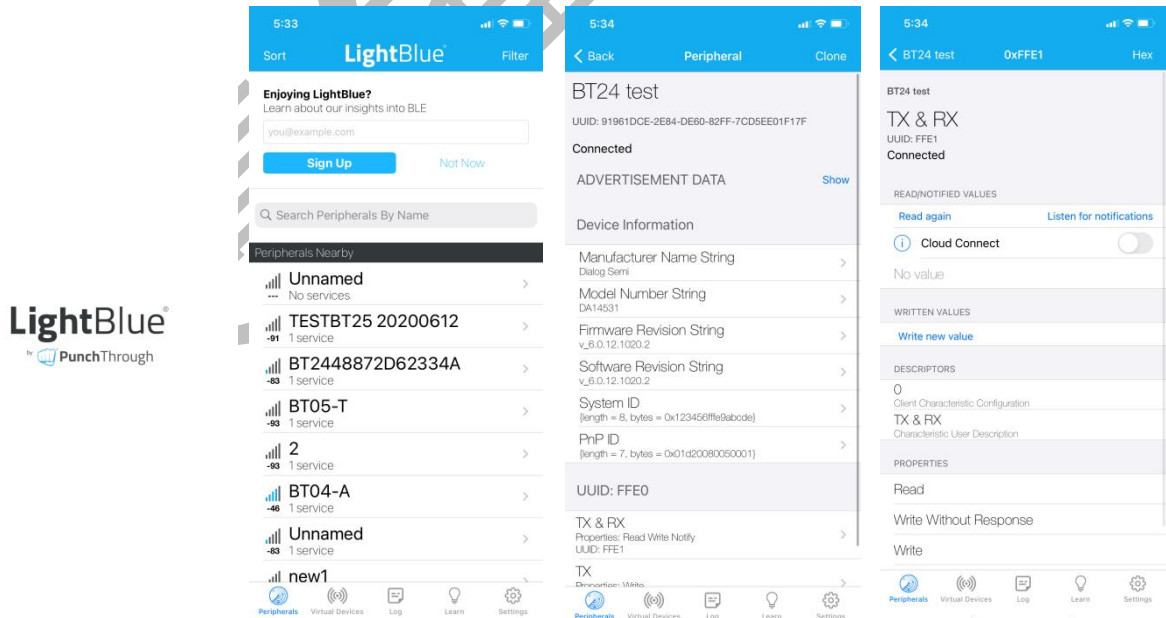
LightBlue®
by PunchThrough

5:33
Sort LightBlue® Filter
Enjoying LightBlue?
Learn about our insights into BLE
you@example.com
Sign Up Not Now
Search Peripherals By Name
Peripherals Nearby
--- Unnamed
No services
-91 TESTBT25 20200612
1 service
-83 BT2448872D62334A
1 service
-93 BT05-T
1 service
-93 2
1 service
-46 BT04-A
1 service
-83 Unnamed
1 service
new1
Peripherals Virtual Devices Log Learn Settings

5:34
Back Peripheral Clone
BT24 test
UUID: 91961DCE-2E84-DE60-82FF-7CD5EE01F17F
Connected
ADVERTISEMENT DATA Show
Device Information
Manufacturer Name String
Dialog Semi
Model Number String
DA14531
Firmware Revision String
v_6.0.12.1020.2
Software Revision String
v_6.0.12.1020.2
System ID
{length = 8, bytes = 0x123456fffe9abcde}
PnP ID
{length = 7, bytes = 0x01d20080050001}
UUID: FFE0
TX & RX
Properties: Read Write Notify
UUID: FFE1
TX
Properties: Write
Peripherals Virtual Devices Log Learn Settings

5:34
BT24 test 0xFFE1 Hex
BT24 test
TX & RX
UUID: FFE1
Connected
READ/NOTIFIED VALUES
Read again Listen for notifications
Cloud Connect
No value
WRITTEN VALUES
Write new value
DESCRIPTORS
0
Client Characteristic Configuration
TX & RX
Characteristic User Description
PROPERTIES
Read
Write Without Response
Write
Peripherals Virtual Devices Log Learn Settings